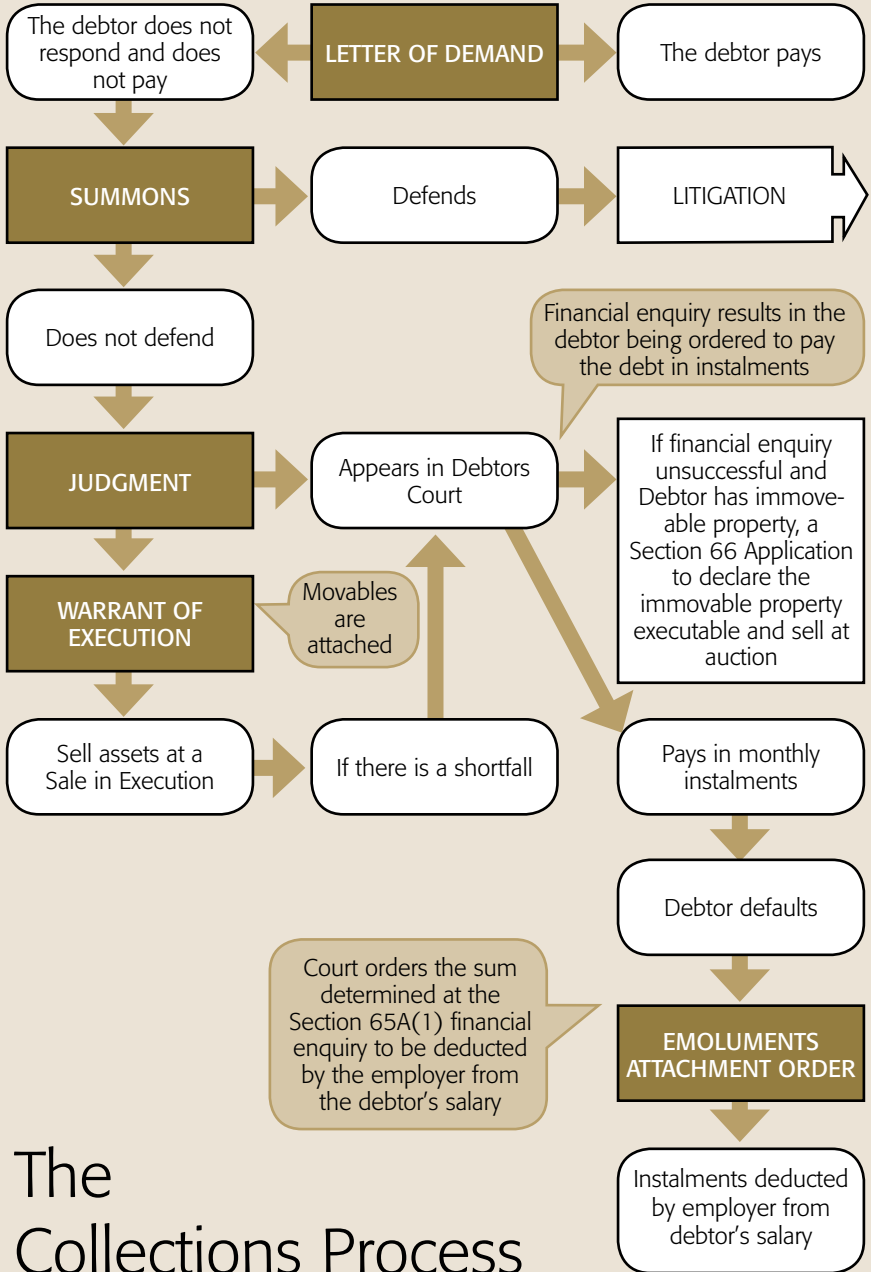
The debtor does not respond and does not pay

LETTER OF DEMAND

The debtor pays

SUMMONS

Defends

LITIGATION

Does not defend

Financial enquiry results in the debtor being ordered to pay the debt in instalments

JUDGMENT

Appears in Debtors Court

If financial enquiry unsuccessful and Debtor has immoveable property, a Section 66 Application to declare the immovable property executable and sell at auction

WARRANT OF EXECUTION

Movables are attached

Sell assets at a Sale in Execution

If there is a shortfall

Pays in monthly instalments

Debtor defaults

Court orders the sum determined at the Section 65A(1) financial enquiry to be deducted by the employer from the debtor's salary

EMOLUMENTS ATTACHMENT ORDER

The Collections Process

Instalments deducted by employer from debtor's salary